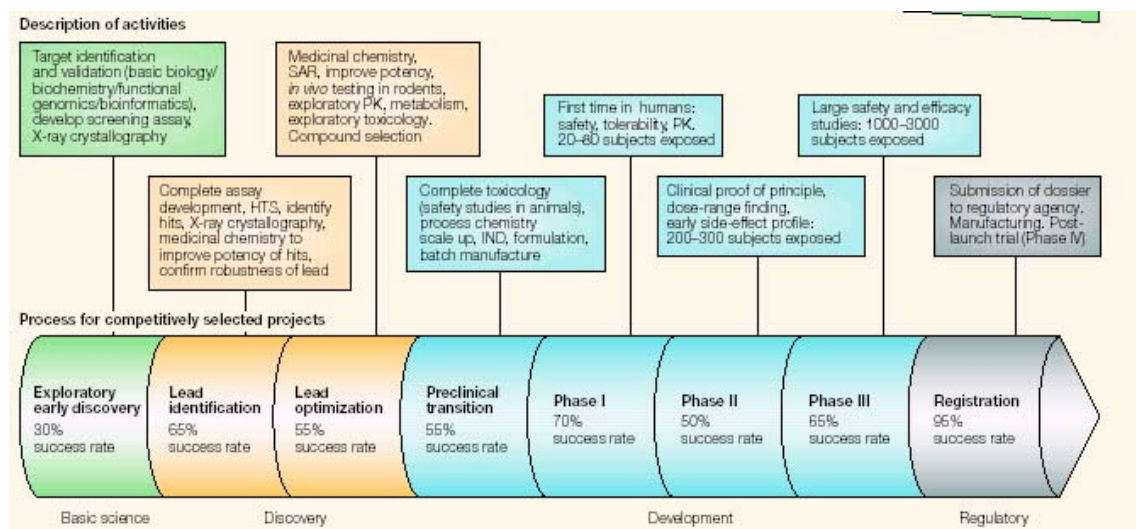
Description of activities

Target identification and validation (basic biology/ biochemistry/functional genomics/bioinformatics), develop screening assay, X-ray crystallography

Medicinal chemistry, SAR, improve potency, *in vivo* testing in rodents, exploratory PK, metabolism, exploratory toxicology. Compound selection

First time in humans: safety, tolerability, PK. 20–80 subjects exposed

Large safety and efficacy studies: 1000–3000 subjects exposed

Complete assay development, HTS, identify hits, X-ray crystallography, medicinal chemistry to improve potency of hits, confirm robustness of lead

Complete toxicology (safety studies in animals), process chemistry scale up, IND, formulation, batch manufacture

Clinical proof of principle, dose-range finding, early side-effect profile: 200–300 subjects exposed

Submission of dossier to regulatory agency. Manufacturing. Post-launch trial (Phase IV)

Process for competitively selected projects

Exploratory early discovery 30% success rate

Lead identification 65% success rate

Lead optimization 55% success rate

Preclinical transition 55% success rate

Phase I 70% success rate

Phase II 50% success rate

Phase III 65% success rate

Registration 95% success rate

Basic science

Discovery

Development

Regulatory